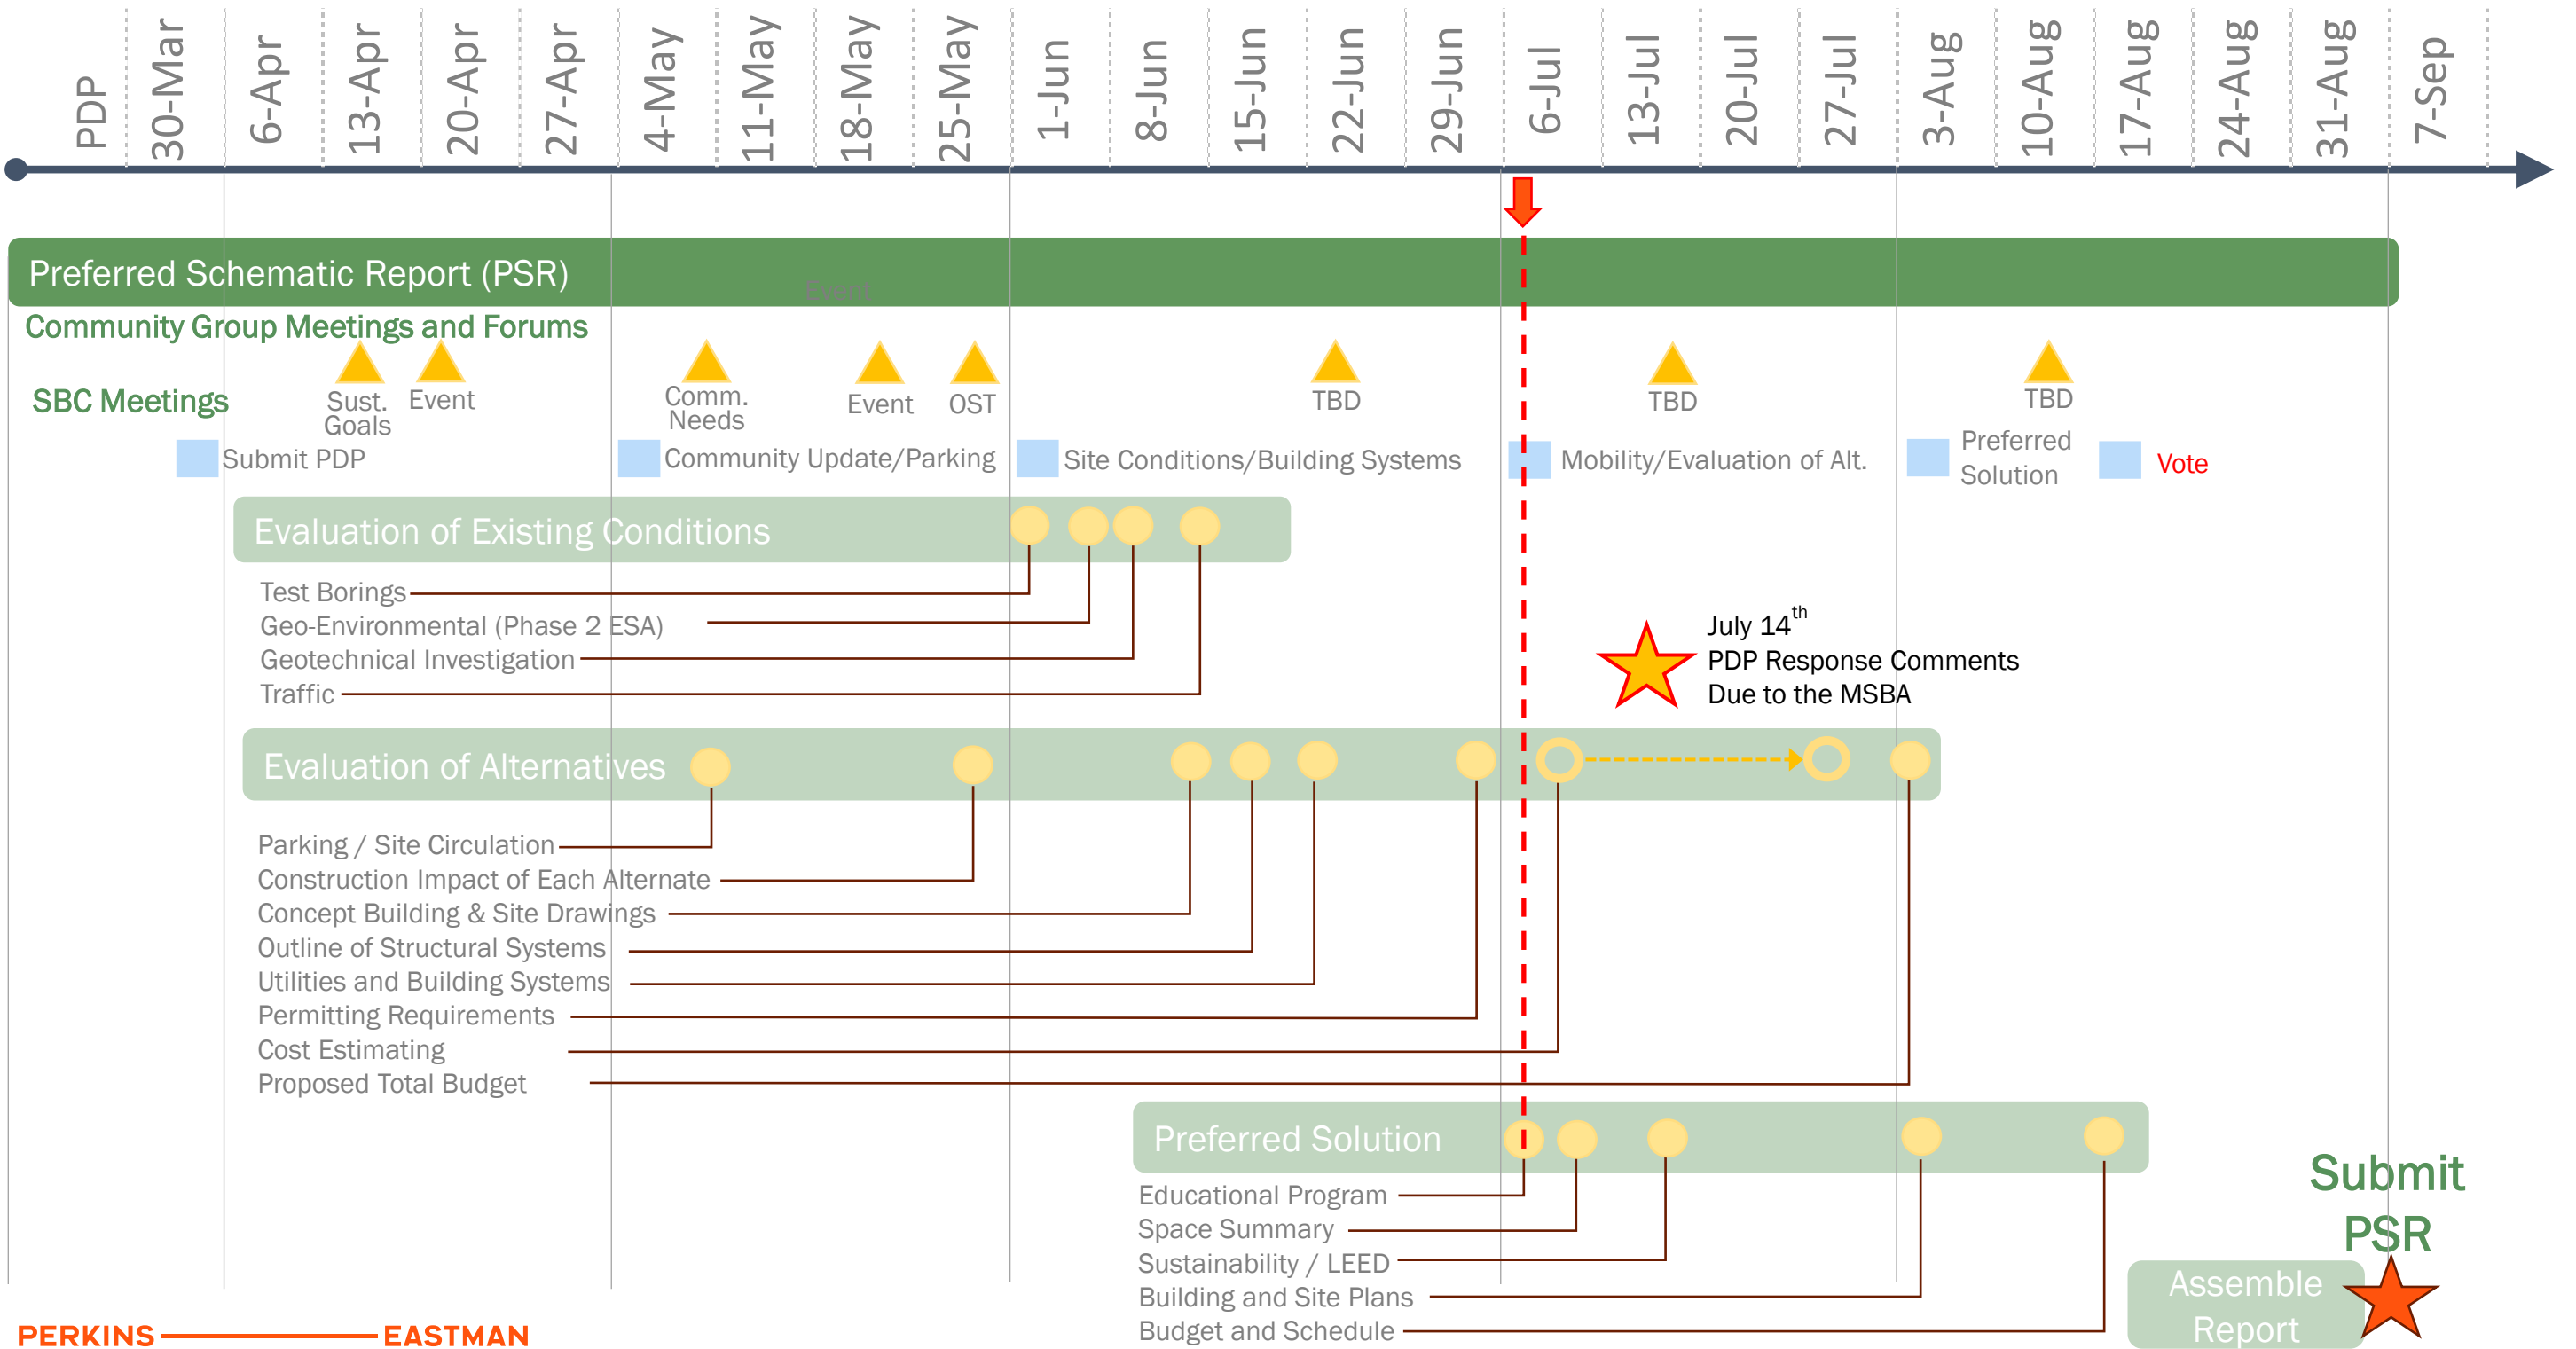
PDP 30-Mar 6-Apr 13-Apr 20-Apr 27-Apr 4-May 11-May 18-May 25-May 1-Jun 8-Jun 15-Jun 22-Jun 29-Jun 6-Jul 13-Jul 20-Jul 27-Jul 3-Aug 10-Aug 17-Aug 24-Aug 31-Aug 7-Sep

Preferred Schematic Report (PSR)

Event

Community Group Meetings and Forums

SBC Meetings

Sust. Goals

Event

Comm. Needs

Event

OST

TBD

TBD

TBD

Submit PDP

Community Update/Parking

Site Conditions/Building Systems

Mobility/Evaluation of Alt.

Preferred Solution

Vote

Evaluation of Existing Conditions

Test Borings
Geo-Environmental (Phase 2 ESA)
Geotechnical Investigation
Traffic

July 14$^{th}$
PDP Response Comments
Due to the MSBA

Evaluation of Alternatives

Parking / Site Circulation
Construction Impact of Each Alternate
Concept Building & Site Drawings
Outline of Structural Systems
Utilities and Building Systems
Permitting Requirements
Cost Estimating
Proposed Total Budget

Preferred Solution

Educational Program
Space Summary
Sustainability / LEED
Building and Site Plans
Budget and Schedule

Submit PSR

Assemble Report

PERKINS EASTMAN